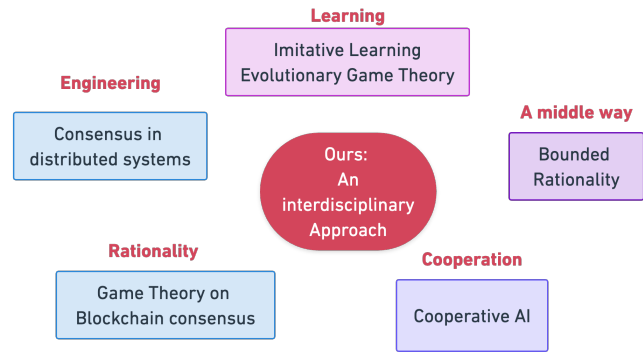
Learning

Imitative Learning
Evolutionary Game Theory

Engineering

Consensus in distributed systems

A middle way

Bounded Rationality

Ours: An interdisciplinary Approach

Rationality

Game Theory on Blockchain consensus

Cooperation

Cooperative AI